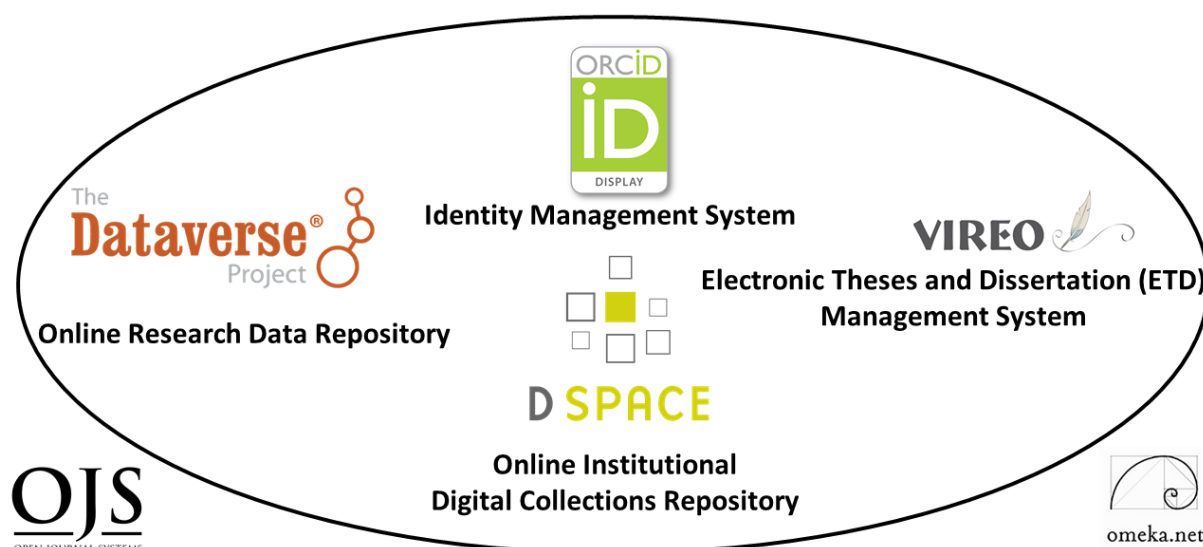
ORCID
iD
DISPLAY
Identity Management System

The
Dataverse®
Project
Online Research Data Repository

VIREO
Electronic Theses and Dissertation (ETD)
Management System

D SPACE
Online Institutional
Digital Collections Repository

OJS
OPEN JOURNAL SYSTEMS

omeka.net